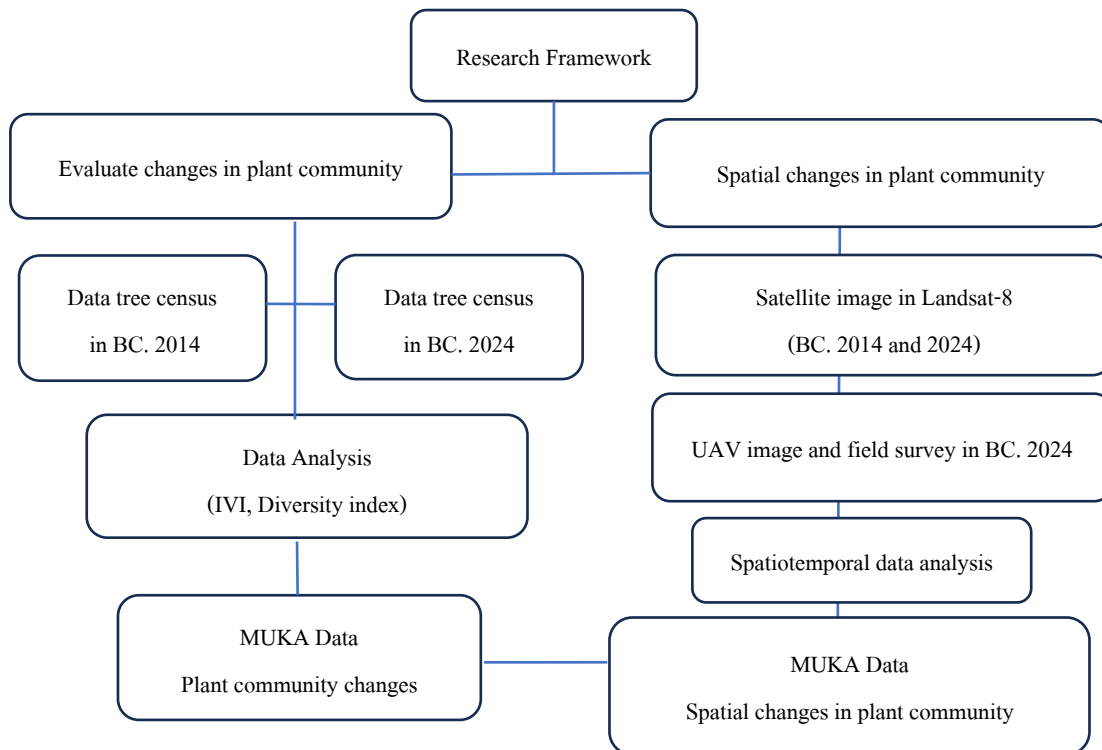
Research Framework

Evaluate changes in plant community

Spatial changes in plant community

Data tree census in BC. 2014

Data tree census in BC. 2024

Satellite image in Landsat-8 (BC. 2014 and 2024)

UAV image and field survey in BC. 2024

Data Analysis (IVI, Diversity index)

Spatiotemporal data analysis

MUKA Data
Plant community changes

MUKA Data
Spatial changes in plant community